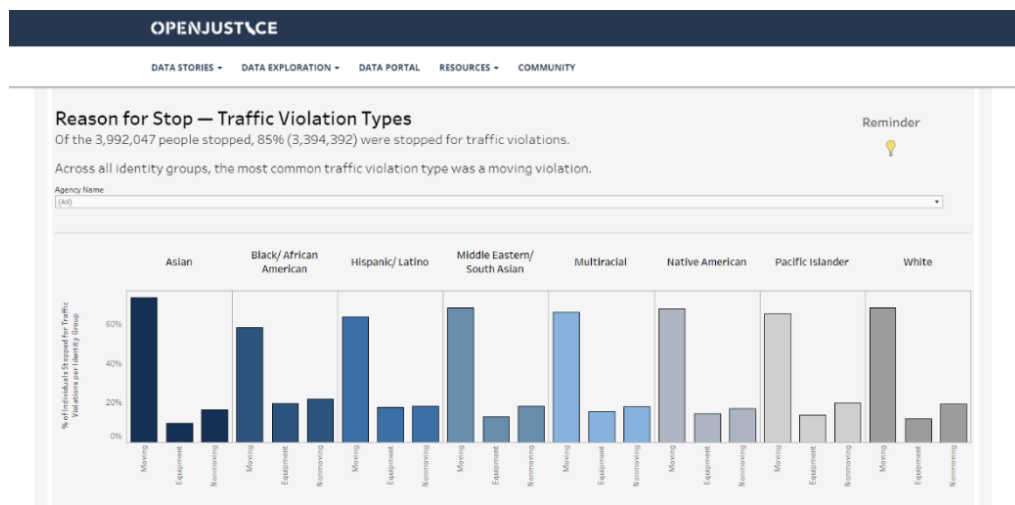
OPENJUSTICE

DATA STORIES ▾ DATA EXPLORATION ▾ DATA PORTAL RESOURCES ▾ COMMUNITY

Reason for Stop — Traffic Violation Types

Of the 3,992,047 people stopped, 85% (3,394,392) were stopped for traffic violations.

Across all identity groups, the most common traffic violation type was a moving violation.

Reminder

Agency Name

(All)

Asian | Black/ African American | Hispanic/ Latino | Middle Eastern/ South Asian | Multiracial | Native American | Pacific Islander | White

% of Individuals Stopped for Traffic Violations per Identity Group

60%

40%

20%

0%

Moving Equipment Nonmoving Moving Equipment Nonmoving Moving Equipment Nonmoving Moving Equipment Nonmoving Moving Equipment Nonmoving Moving Equipment Nonmoving Moving Equipment Nonmoving Moving Equipment Nonmoving